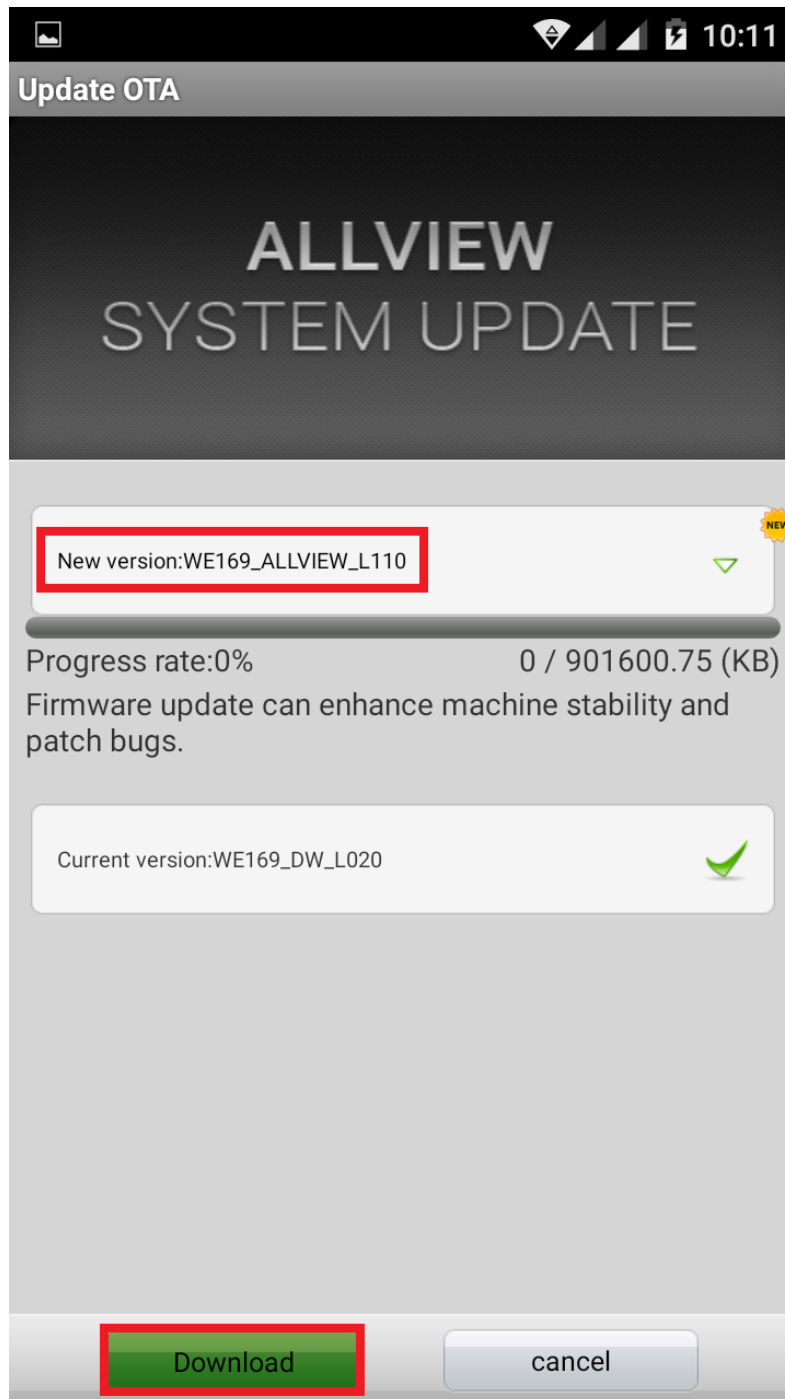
10:11

Update OTA

ALLVIEW
SYSTEM UPDATE

NEW

New version:WE169_ALLVIEW_L110

Progress rate:0%

0 / 901600.75 (KB)

Firmware update can enhance machine stability and patch bugs.

Current version:WE169_DW_L020

Download

cancel